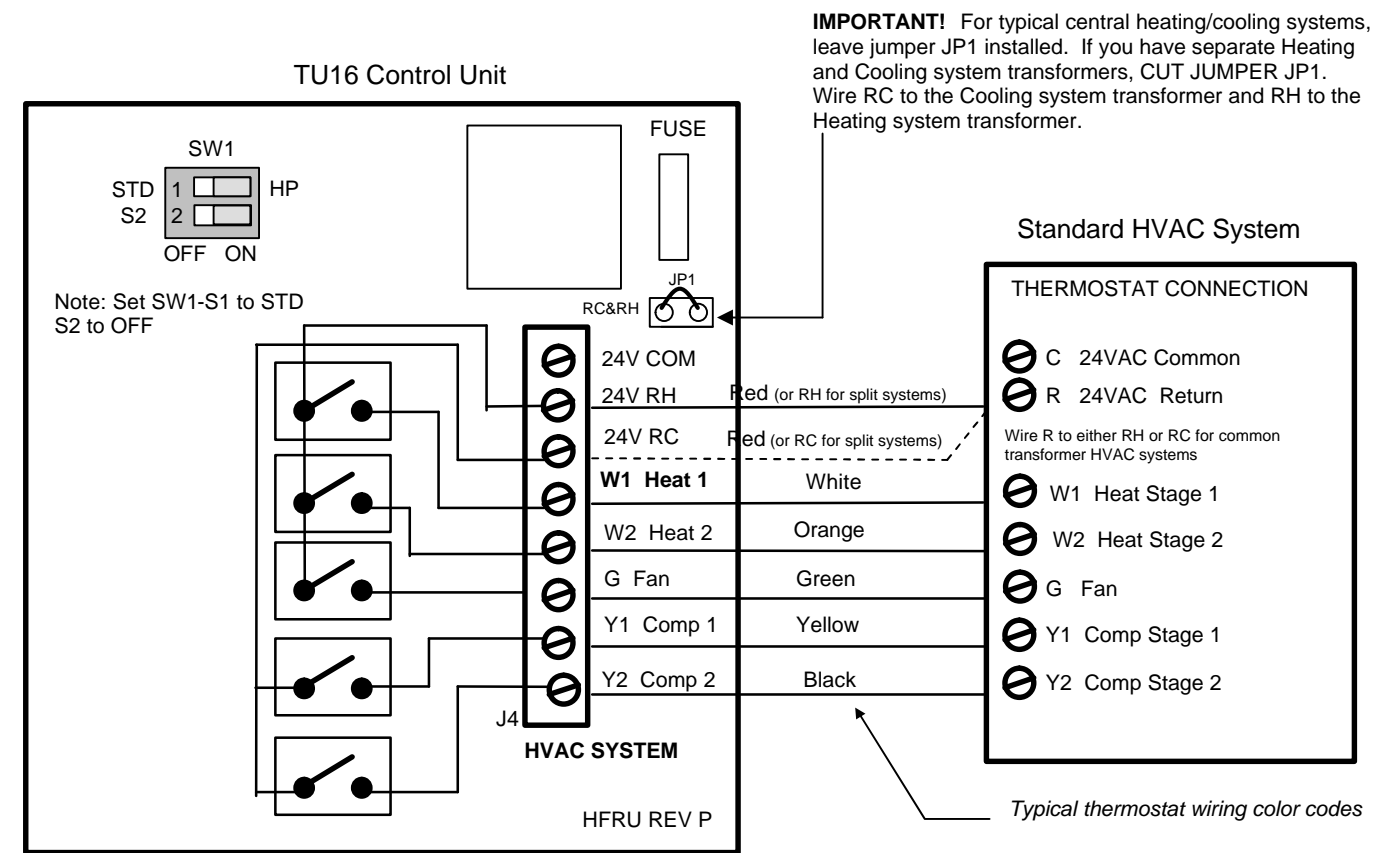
IMPORTANT! For typical central heating/cooling systems, leave jumper JP1 installed. If you have separate Heating and Cooling system transformers, CUT JUMPER JP1. Wire RC to the Cooling system transformer and RH to the Heating system transformer.

TU16 Control Unit

SW1
STD 1 HP
S2 2
OFF ON

FUSE

JP1
RC&RH

Note: Set SW1-S1 to STD
S2 to OFF

24V COM
24V RH
24V RC
W1 Heat 1
W2 Heat 2
G Fan
Y1 Comp 1
Y2 Comp 2

J4
HVAC SYSTEM

HFRU REV P

Red (or RH for split systems)
Red (or RC for split systems)
White
Orange
Green
Yellow
Black

Standard HVAC System

THERMOSTAT CONNECTION

C 24VAC Common
R 24VAC Return
Wire R to either RH or RC for common transformer HVAC systems
W1 Heat Stage 1
W2 Heat Stage 2
G Fan
Y1 Comp Stage 1
Y2 Comp Stage 2

Typical thermostat wiring color codes